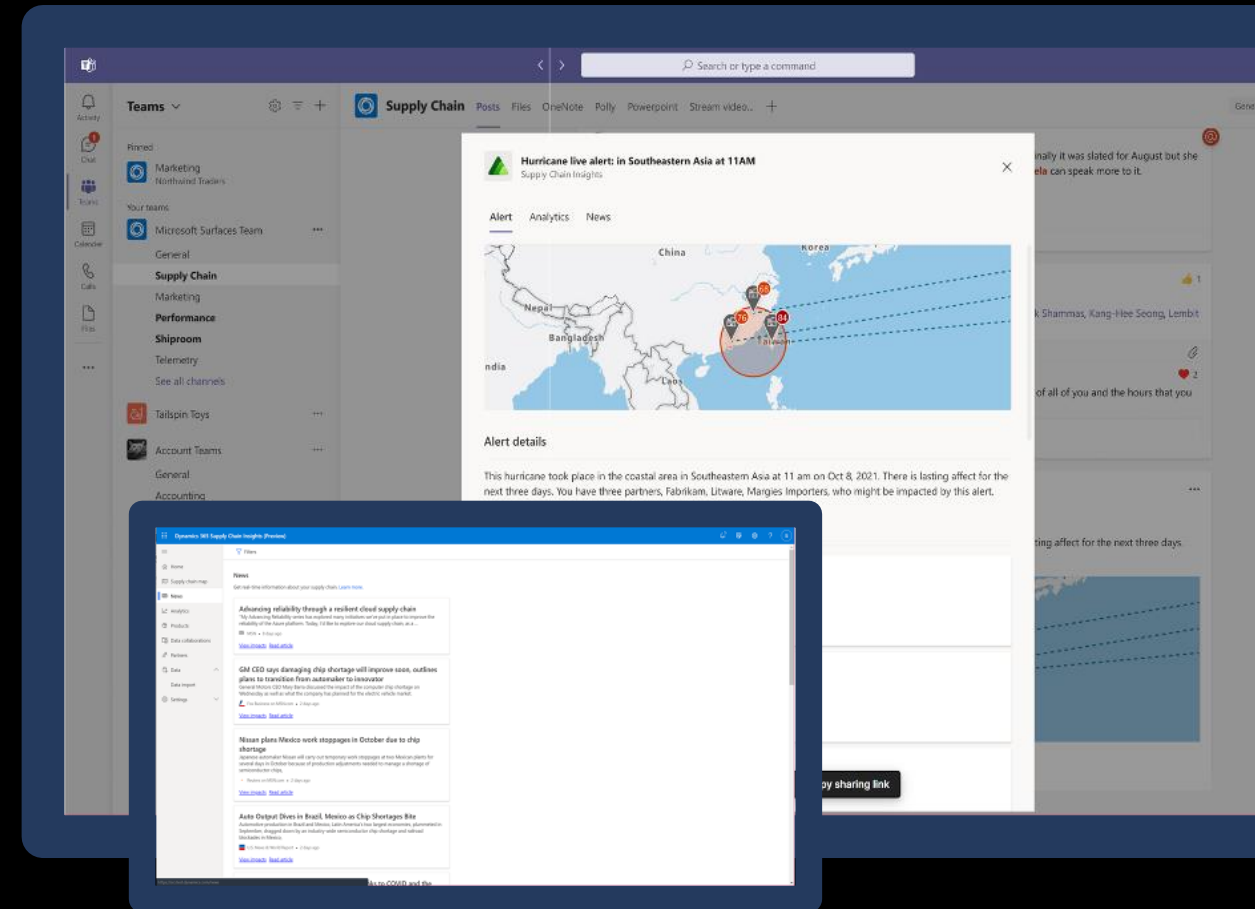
Search or type a command

Activity
Chat
Teams
Calendar
Calls
Files
...

Teams

Pinned
Marketing
Northwind Traders

Your teams
Microsoft Surfaces Team
General
Supply Chain
Marketing
Performance
Shiproom
Telemetry
See all channels
Tailspin Toys
Account Teams
General
Accounting

Supply Chain Posts Files OneNote Polly Powerpoint Stream video... +

Hurricane live alert: in Southeastern Asia at 11AM
Supply Chain Insights

Alert Analytics News

China
Korea
Nepal
Bangladesh
ndia
Laos
Taiwan

Alert details

This hurricane took place in the coastal area in Southeastern Asia at 11 am on Oct 8, 2021. There is lasting affect for the next three days. You have three partners, Fabrikam, Litware, Margies Importers, who might be impacted by this alert.

nally it was slated for August but she ela can speak more to it.

k Shammas, Kang-Hee Seong, Lembit

of all of you and the hours that you

ting affect for the next three days.

py sharing link

Dynamics 365 Supply Chain Insights (Preview)

Filters

Home
Supply chain map
News
Analytics
Products
Data collaborations
Partners
Data
Data import
Settings

News
Get real-time information about your supply chain. Learn more

Advancing reliability through a resilient cloud supply chain
View impacts Read article

GM CEO says damaging chip shortage will improve soon, outlines plans to transition from automaker to innovator
View impacts Read article

Nissan plans Mexico work stoppages in October due to chip shortage
View impacts Read article

Auto Output Dives in Brazil, Mexico as Chip Shortages Bite
View impacts Read article

ks to COVID and the